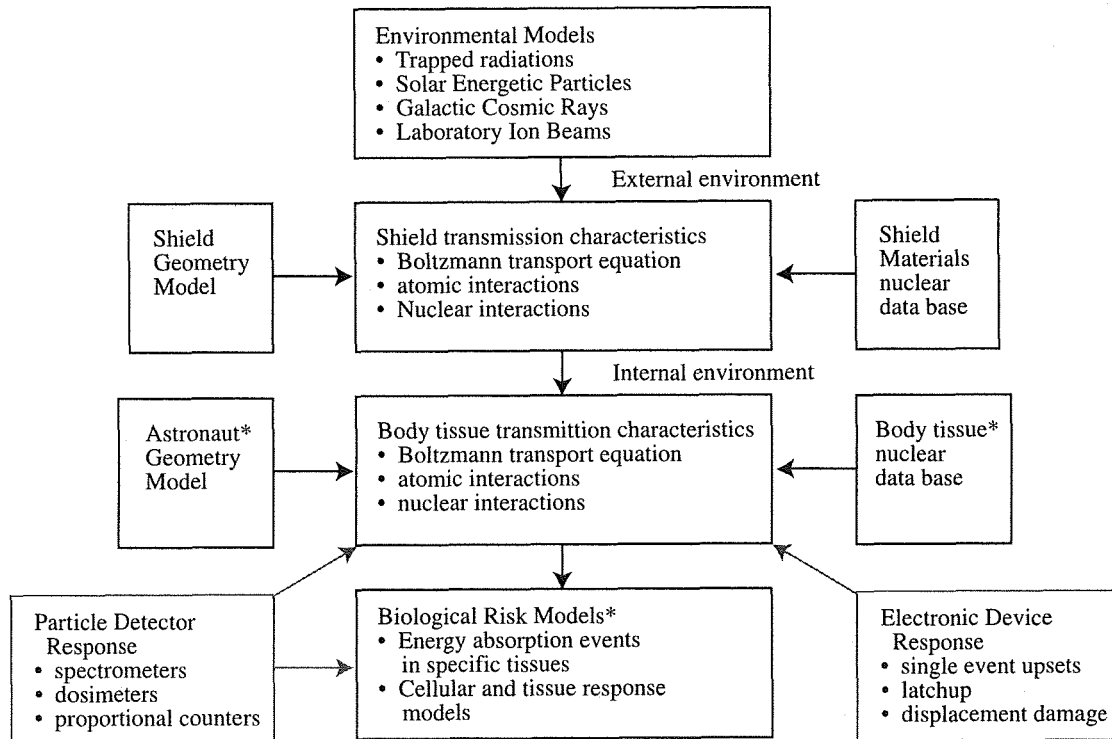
Environmental Models
• Trapped radiations
• Solar Energetic Particles
• Galactic Cosmic Rays
• Laboratory Ion Beams

External environment

Shield Geometry Model

Shield transmission characteristics
• Boltzmann transport equation
• atomic interactions
• Nuclear interactions

Shield Materials nuclear data base

Internal environment

Astronaut* Geometry Model

Body tissue transmittion characteristics
• Boltzmann transport equation
• atomic interactions
• nuclear interactions

Body tissue* nuclear data base

Particle Detector Response
• spectrometers
• dosimeters
• proportional counters

Biological Risk Models*
• Energy absorption events in specific tissues
• Cellular and tissue response models

Electronic Device Response
• single event upsets
• latchup
• displacement damage